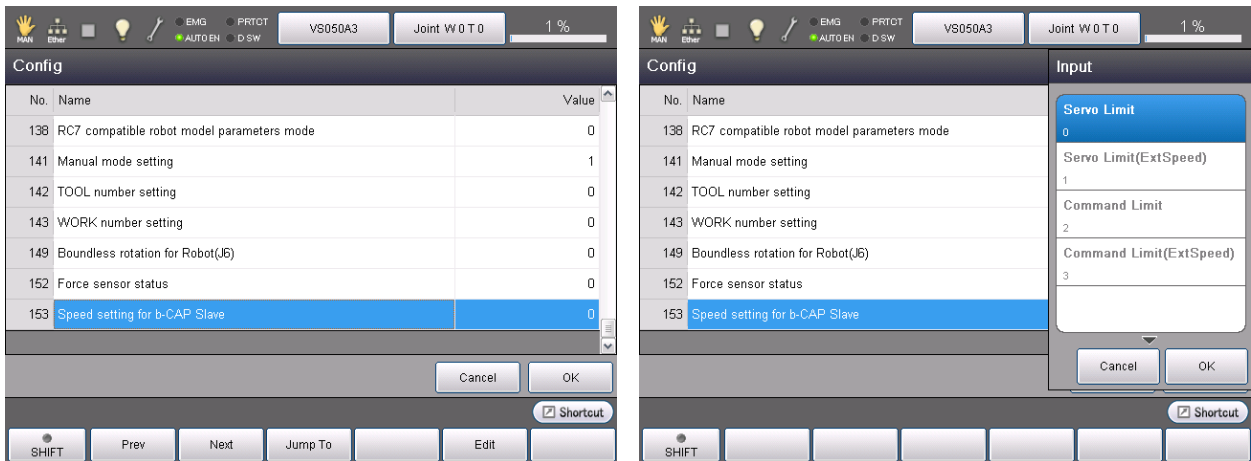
MAN Ether EMG PRTCT AUTO EN D SW VS050A3 Joint W 0 T 0 1 %

Config

| No. | Name | Value |
|---|---|---|
| 138 | RC7 compatible robot model parameters mode | 0 |
| 141 | Manual mode setting | 1 |
| 142 | TOOL number setting | 0 |
| 143 | WORK number setting | 0 |
| 149 | Boundless rotation for Robot(J6) | 0 |
| 152 | Force sensor status | 0 |
| 153 | Speed setting for b-CAP Slave | 0 |

Cancel OK

Shortcut

SHIFT Prev Next Jump To Edit

MAN Ether EMG PRTCT AUTO EN D SW VS050A3 Joint W 0 T 0 1 %

Config

| No. | Name |
|---|---|
| 138 | RC7 compatible robot model parameters mode |
| 141 | Manual mode setting |
| 142 | TOOL number setting |
| 143 | WORK number setting |
| 149 | Boundless rotation for Robot(J6) |
| 152 | Force sensor status |
| 153 | Speed setting for b-CAP Slave |

Input

Servo Limit
0
Servo Limit(ExtSpeed)
1
Command Limit
2
Command Limit(ExtSpeed)
3

Cancel OK

Shortcut

SHIFT